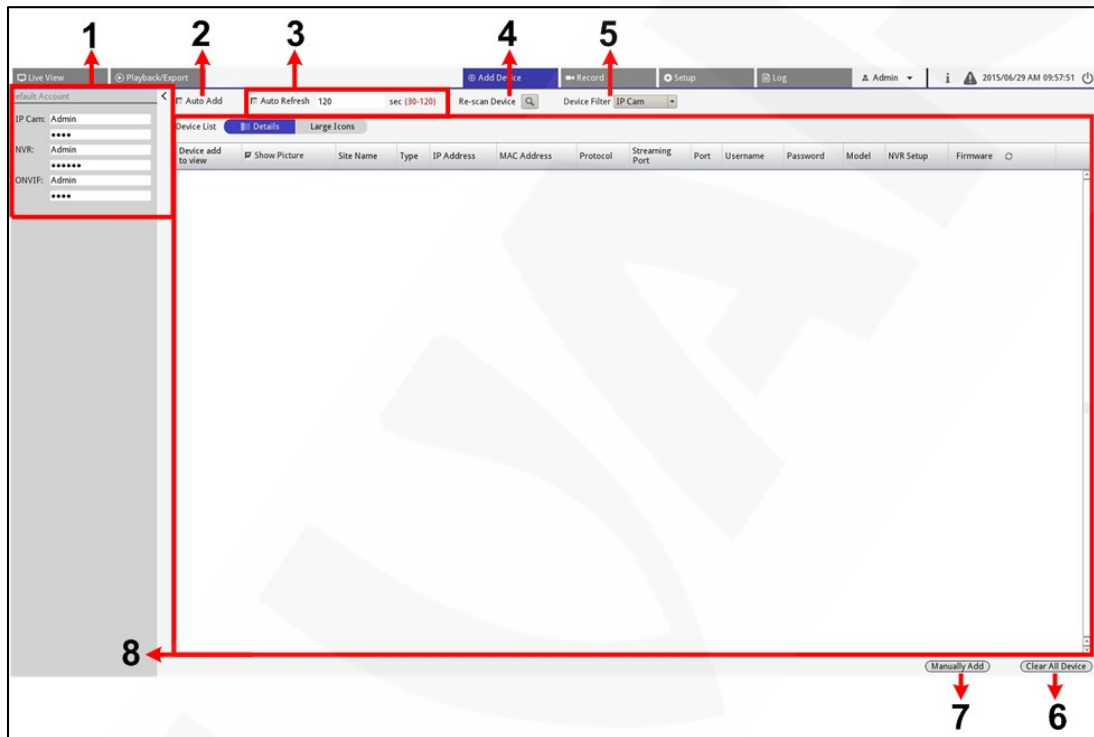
1 2 3 4 5

Live View | Playback/Export | Add Device | Record | Setup | Log | Admin | i | 2015/06/29 AM 09:57:51

Default Account

IP Cam: Admin
••••
NVR: Admin
••••••
ONVIF: Admin
••••

Auto Add
Auto Refresh 120 sec (30-120)
Re-scan Device
Device Filter IP Cam

Device List Details Large Icons

| Device add to view | Show Picture | Site Name | Type | IP Address | MAC Address | Protocol | Streaming Port | Port | Username | Password | Model | NVR Setup | Firmware |
|---|---|---|---|---|---|---|---|---|---|---|---|---|---|

8

Manually Add
Clear All Device

7 6